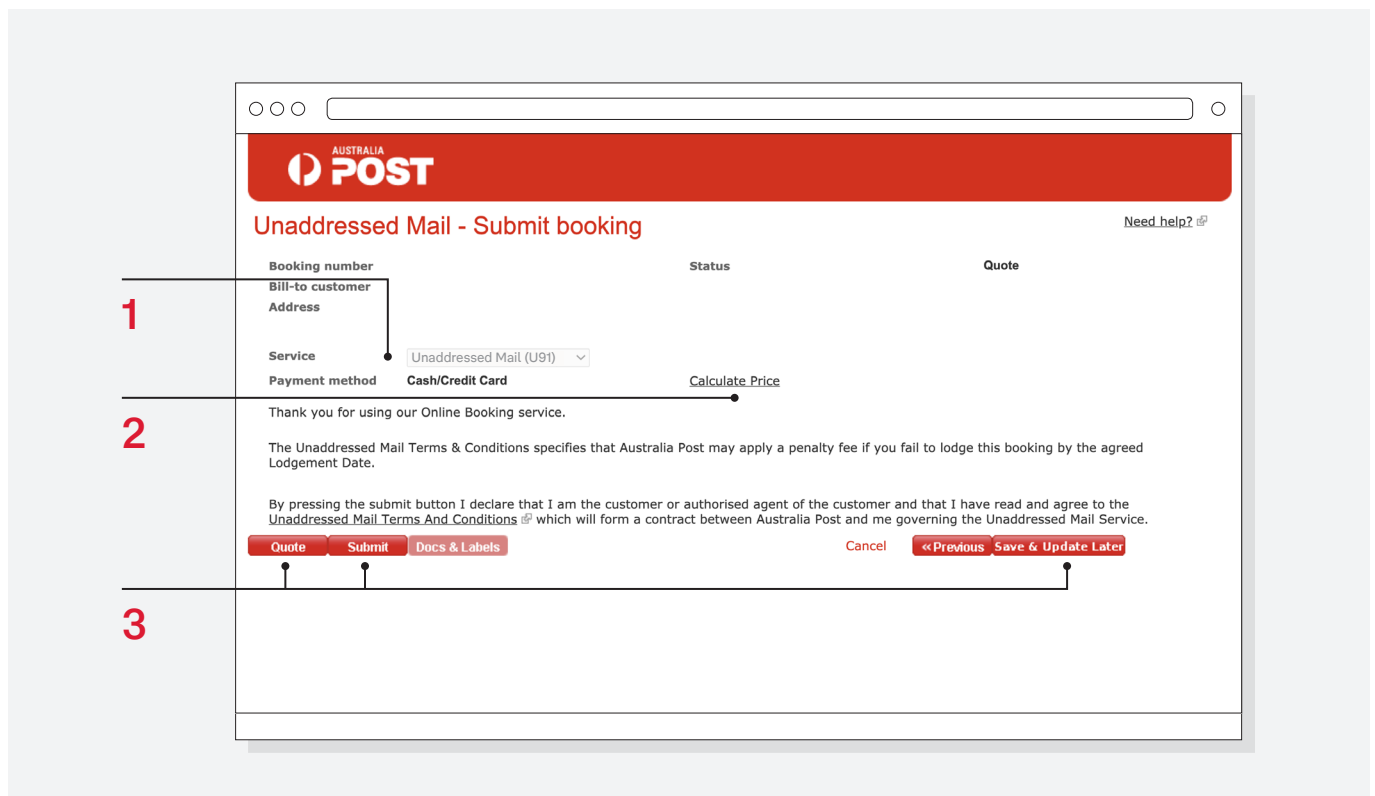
AUSTRALIA POST

Unaddressed Mail - Submit booking

Need help?

Booking number
Bill-to customer
Address

Status

Quote

1

Service Unaddressed Mail (U91)

Payment method Cash/Credit Card

Calculate Price

2

Thank you for using our Online Booking service.

The Unaddressed Mail Terms & Conditions specifies that Australia Post may apply a penalty fee if you fail to lodge this booking by the agreed Lodgement Date.

By pressing the submit button I declare that I am the customer or authorised agent of the customer and that I have read and agree to the Unaddressed Mail Terms And Conditions which will form a contract between Australia Post and me governing the Unaddressed Mail Service.

Quote Submit Docs & Labels

Cancel

« Previous Save & Update Later

3